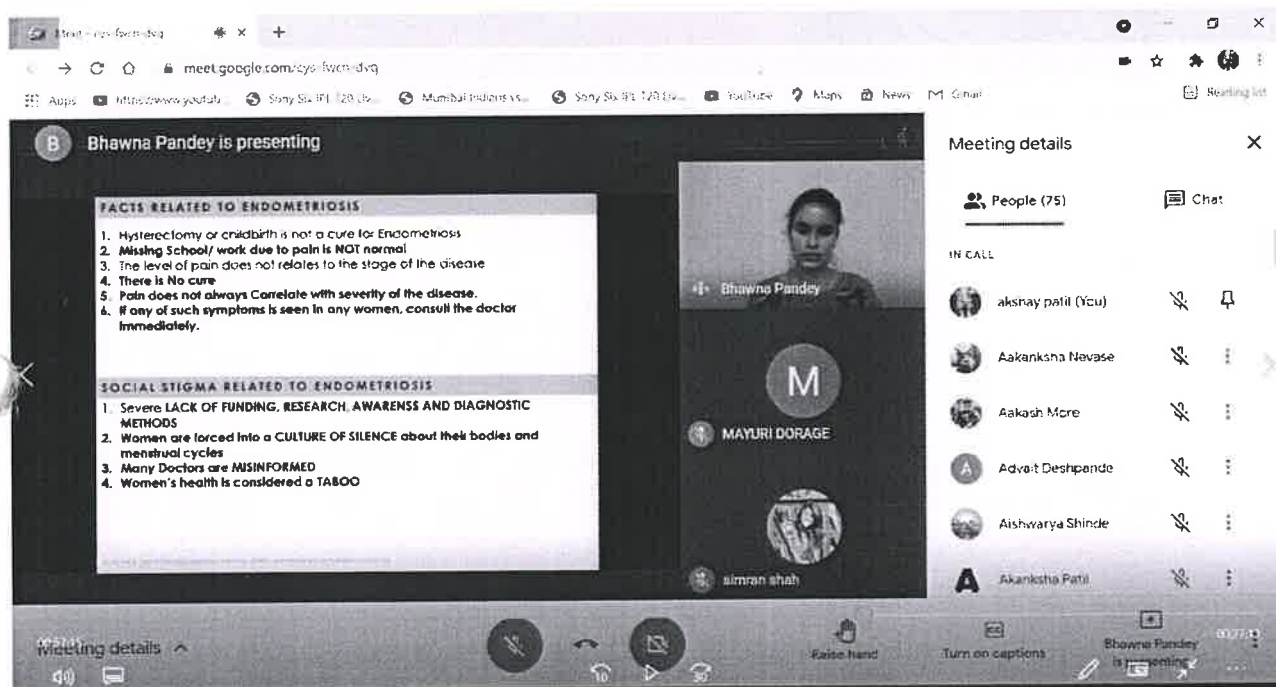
Meet - cys-fvcn-dvq

meet.google.com/cys-fvcn-dvq

Apps | https://www.youtub... | Sony Six IPL T20 Liv... | Mumbai Indians vs... | Sony Six IPL T20 Liv... | YouTube | Maps | News | Gmail | Reading list

B Bhawna Pandey is presenting

FACTS RELATED TO ENDOMETRIOSIS

1. Hysterectomy or childbirth is not a cure for Endometriosis
2. Missing School/ work due to pain is NOT normal
3. The level of pain does not relates to the stage of the disease
4. There is No cure
5. Pain does not always Correlate with severity of the disease.
6. If any of such symptoms is seen in any women, consult the doctor immediately.

SOCIAL STIGMA RELATED TO ENDOMETRIOSIS

1. Severe LACK OF FUNDING, RESEARCH, AWARENSS AND DIAGNOSTIC METHODS
2. Women are forced into a CULTURE OF SILENCE about their bodies and menstrual cycles
3. Many Doctors are MISINFORMED
4. Women's health is considered a TABOO

Bhawna Pandey

M

MAYURI DORAGE

simran shah

Meeting details

People (75)

Chat

IN CALL

akshay patil (You)

Aakanksha Nevase

Aakash More

Advait Deshpande

Aishwarya Shinde

A Akanksha Patil

Meeting details

Raise hand

Turn on captions

Bhawna Pandey is presenting